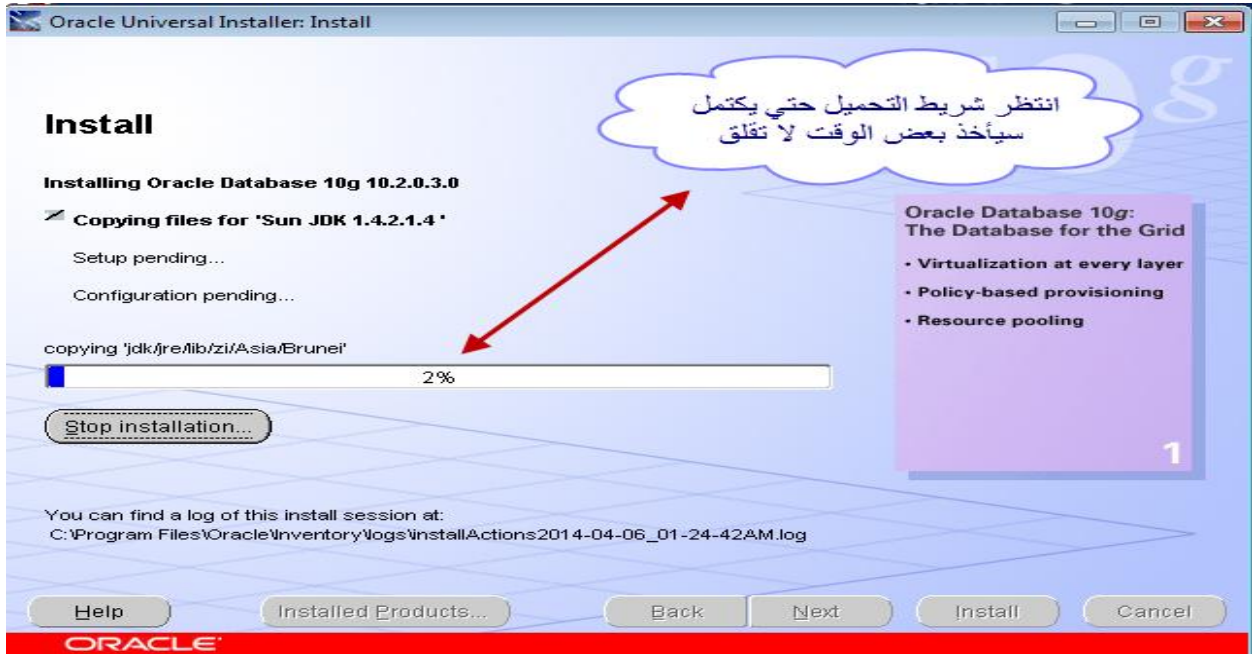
Oracle Universal Installer: Install

Install

انتظر شريط التحميل حتي يكتمل
سيأخذ بعض الوقت لا تقلق

Installing Oracle Database 10g 10.2.0.3.0

Copying files for 'Sun JDK 1.4.2.1.4 '

Setup pending...

Configuration pending...

Oracle Database 10g: The Database for the Grid

• Virtualization at every layer

• Policy-based provisioning

• Resource pooling

1

copying 'jdk/jre/lib/zi/Asia/Brunei'

2%

Stop installation...

You can find a log of this install session at:
C:\Program Files\Oracle\Inventory\logs\installActions2014-04-06_01-24-42AM.log

Help | Installed Products... | Back | Next | Install | Cancel

ORACLE